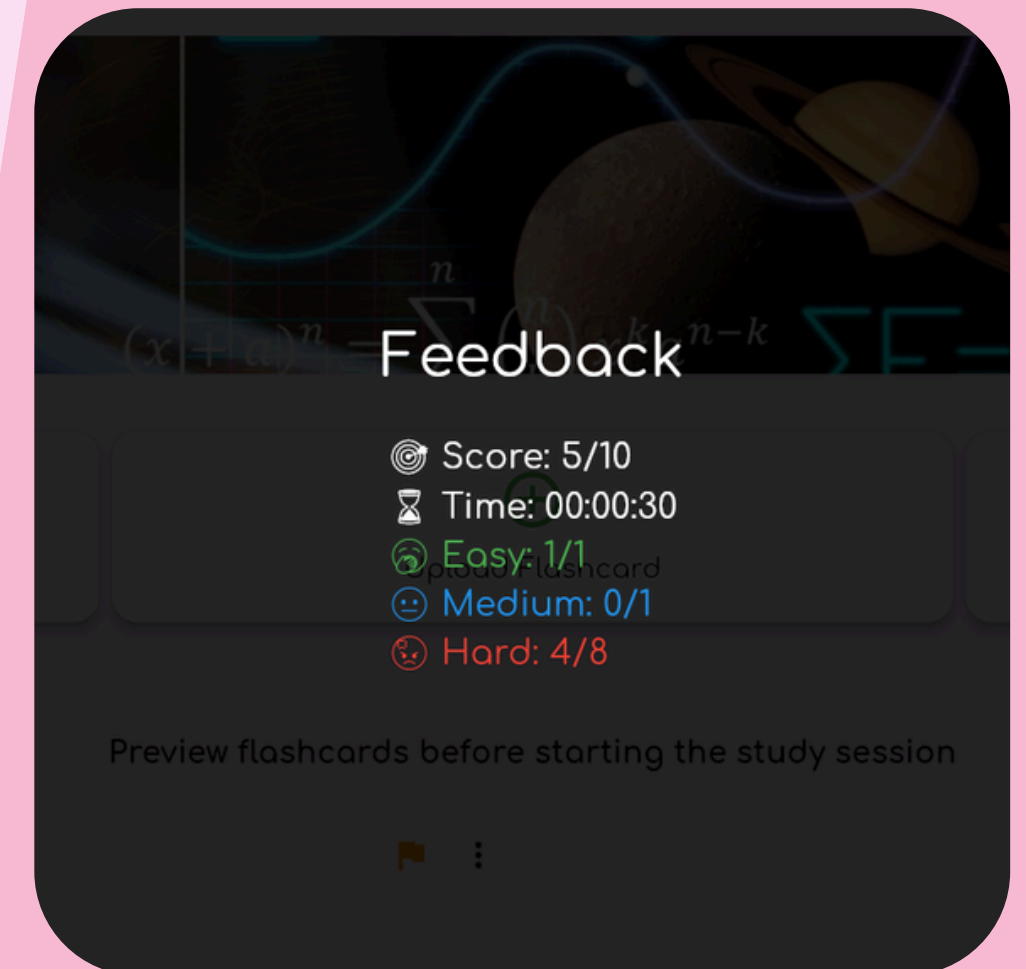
$(x+a)^n = \sum_{k=0}^{n} \binom{n}{k} x^k a^{n-k}$ $\Sigma F =$

Feedback

Score: 5/10
Time: 00:00:30
Easy: 1/1
Medium: 0/1
Hard: 4/8

Upload Flashcard

Preview flashcards before starting the study session